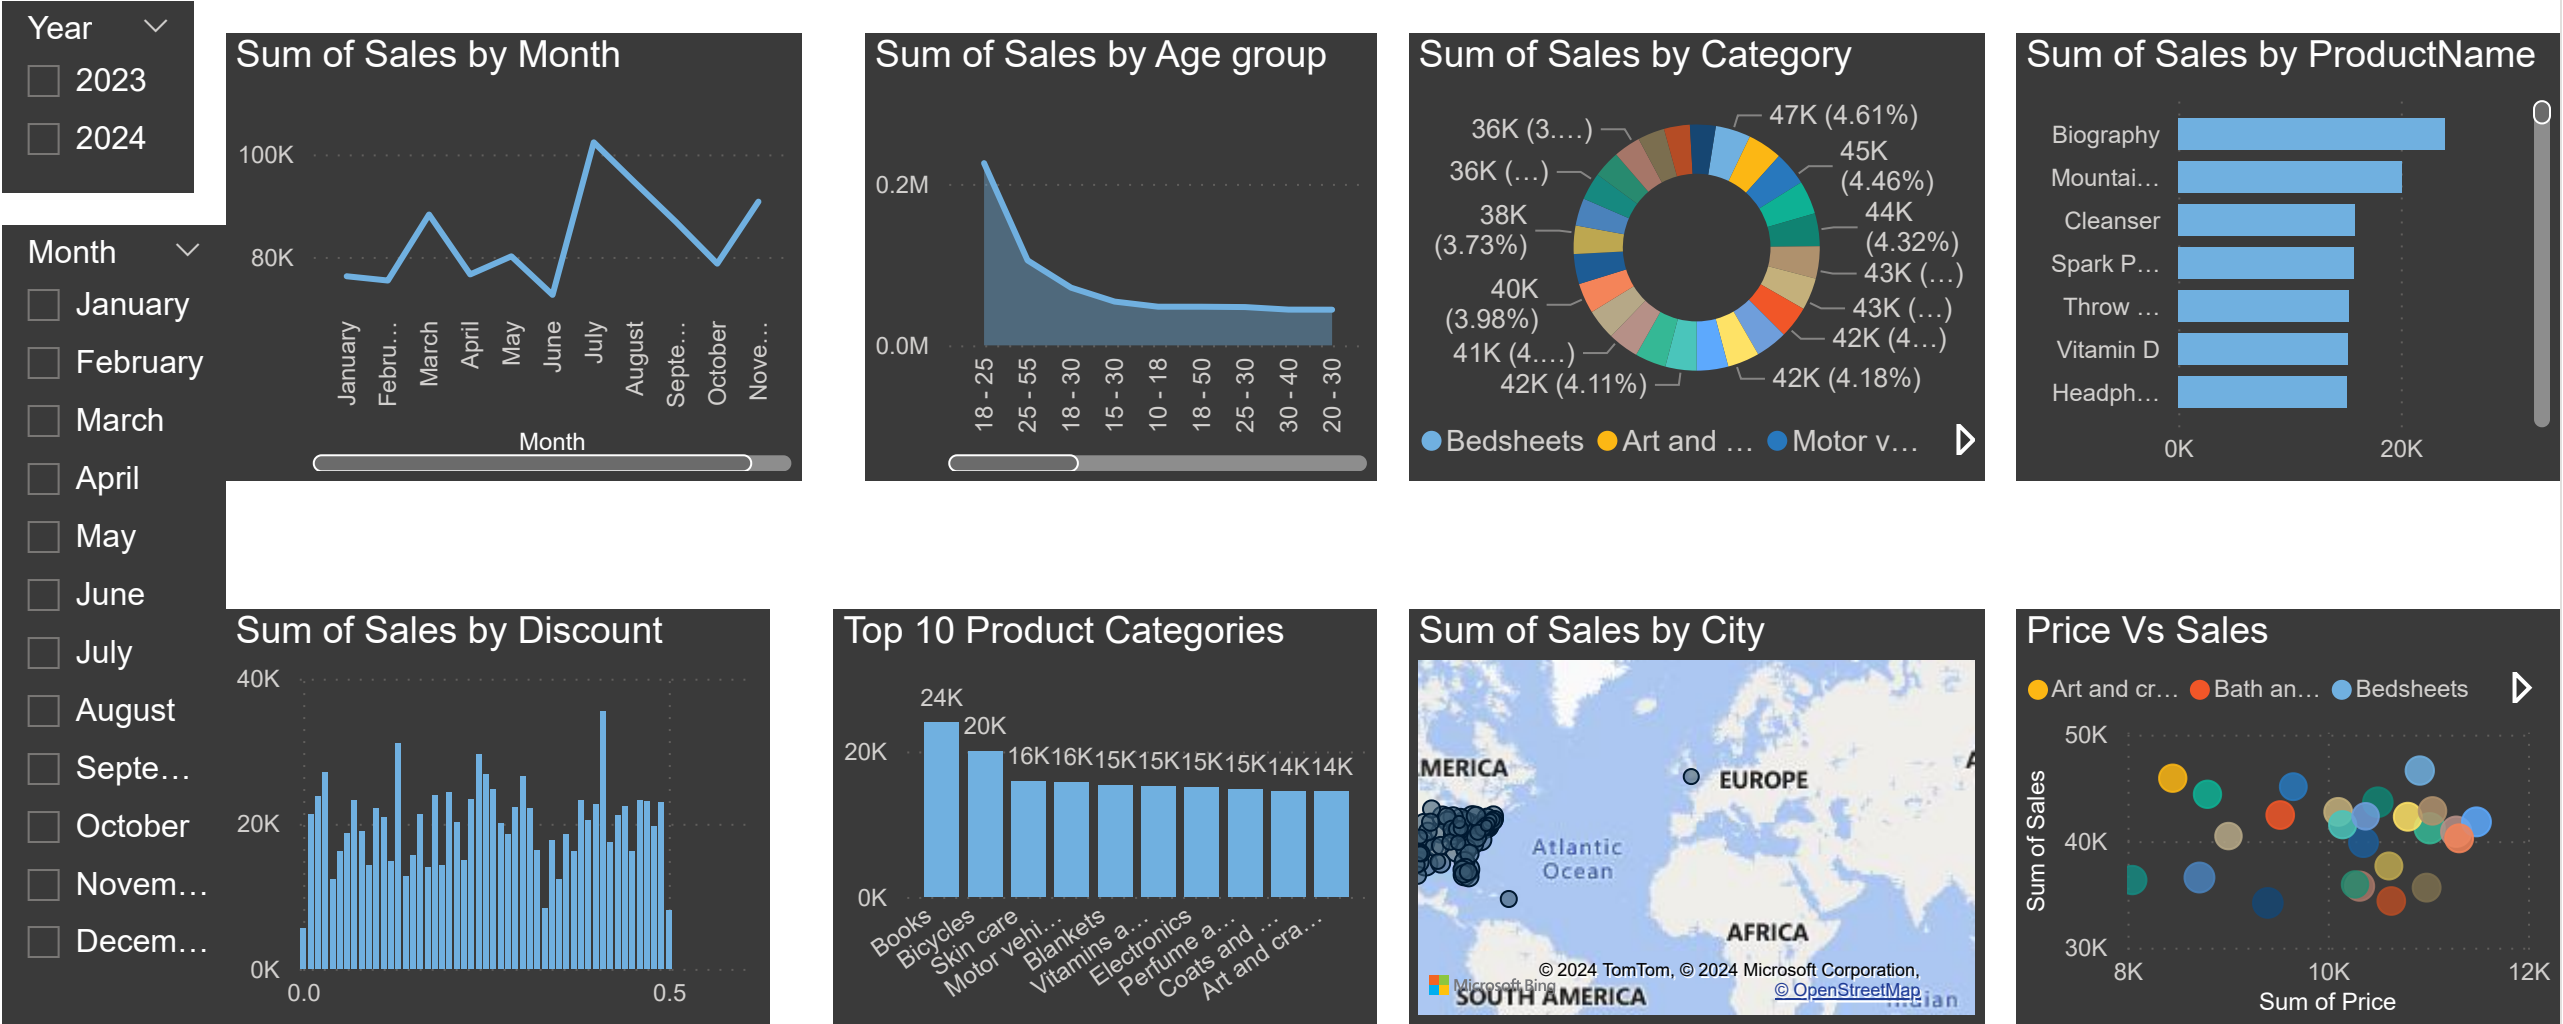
Year
2023
2024

Month
January
February
March
April
May
June
July
August
Septe…
October
Novem…
Decem…

Sum of Sales by Month
100K
80K
January
Febru…
March
April
May
June
July
August
Septe…
October
Nove…
Month

Sum of Sales by Age group
0.2M
0.0M
18 - 25
25 - 55
18 - 30
15 - 30
10 - 18
18 - 50
25 - 30
30 - 40
20 - 30

Sum of Sales by Category
36K (3.…)
36K (…)
38K (3.73%)
40K (3.98%)
41K (4.…)
42K (4.11%)
47K (4.61%)
45K (4.46%)
44K (4.32%)
43K (…)
43K (…)
42K (4…)
42K (4.18%)
Bedsheets
Art and …
Motor v…

Sum of Sales by ProductName
Biography
Mountai…
Cleanser
Spark P…
Throw …
Vitamin D
Headph…
0K
20K

Sum of Sales by Discount
40K
20K
0K
0.0
0.5

Top 10 Product Categories
24K
20K
16K
16K
15K
15K
15K
15K
14K
14K
20K
0K
Books
Bicycles
Skin care
Motor vehi…
Blankets
Vitamins a…
Electronics
Perfume a…
Coats and …
Art and cra…

Sum of Sales by City
MERICA
EUROPE
Atlantic Ocean
AFRICA
SOUTH AMERICA
Microsoft Bing
© 2024 TomTom, © 2024 Microsoft Corporation, © OpenStreetMap

Price Vs Sales
Art and cr…
Bath an…
Bedsheets
50K
40K
30K
Sum of Sales
8K
10K
12K
Sum of Price